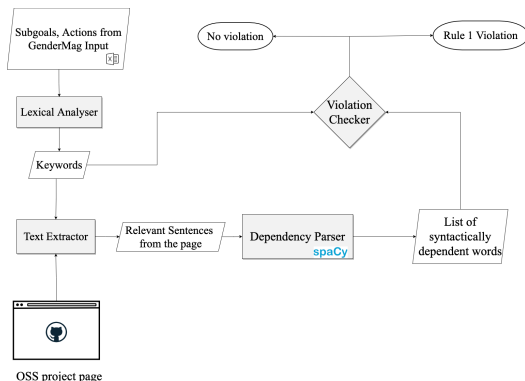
Subgoals, Actions from GenderMag Input

No violation

Rule 1 Violation

Lexical Analyser

Violation Checker

Keywords

Text Extractor

Relevant Sentences from the page

Dependency Parser
spaCy

List of syntactically dependent words

OSS project page